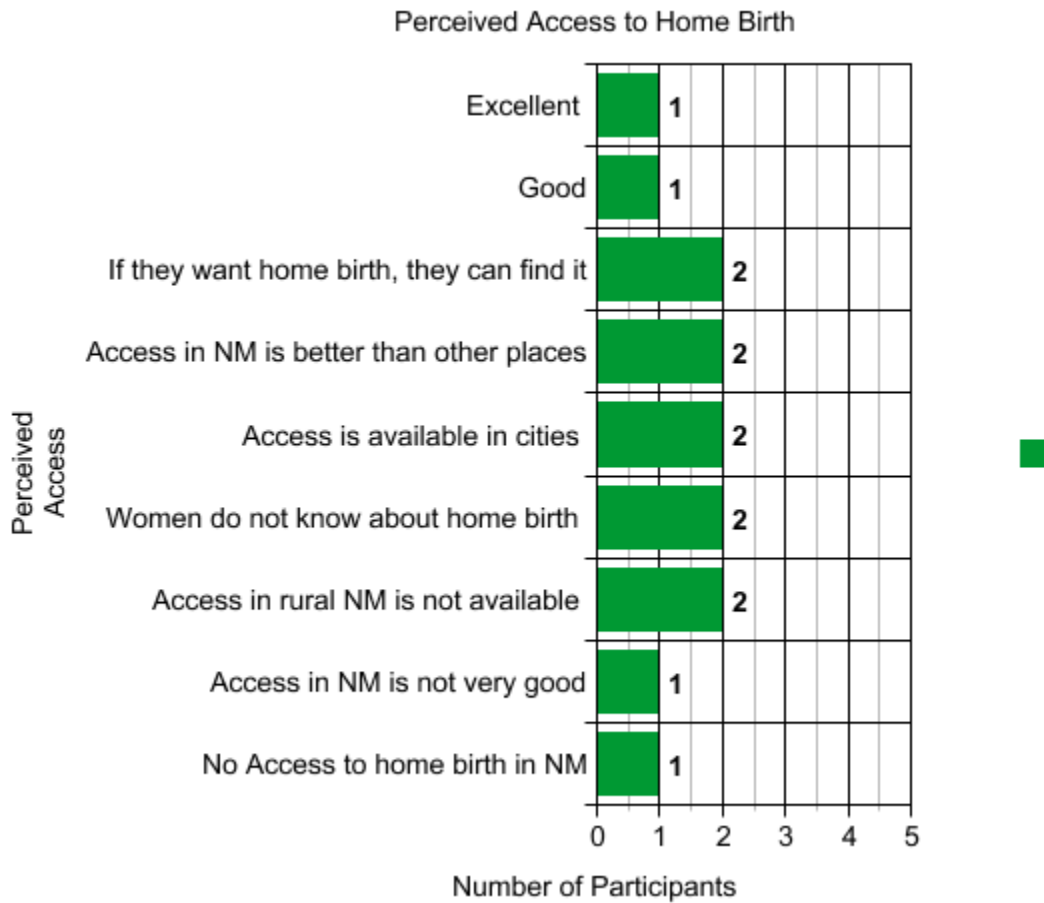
Perceived Access to Home Birth

Perceived Access

Excellent 1
Good 1
If they want home birth, they can find it 2
Access in NM is better than other places 2
Access is available in cities 2
Women do not know about home birth 2
Access in rural NM is not available 2
Access in NM is not very good 1
No Access to home birth in NM 1

0 1 2 3 4 5

Number of Participants